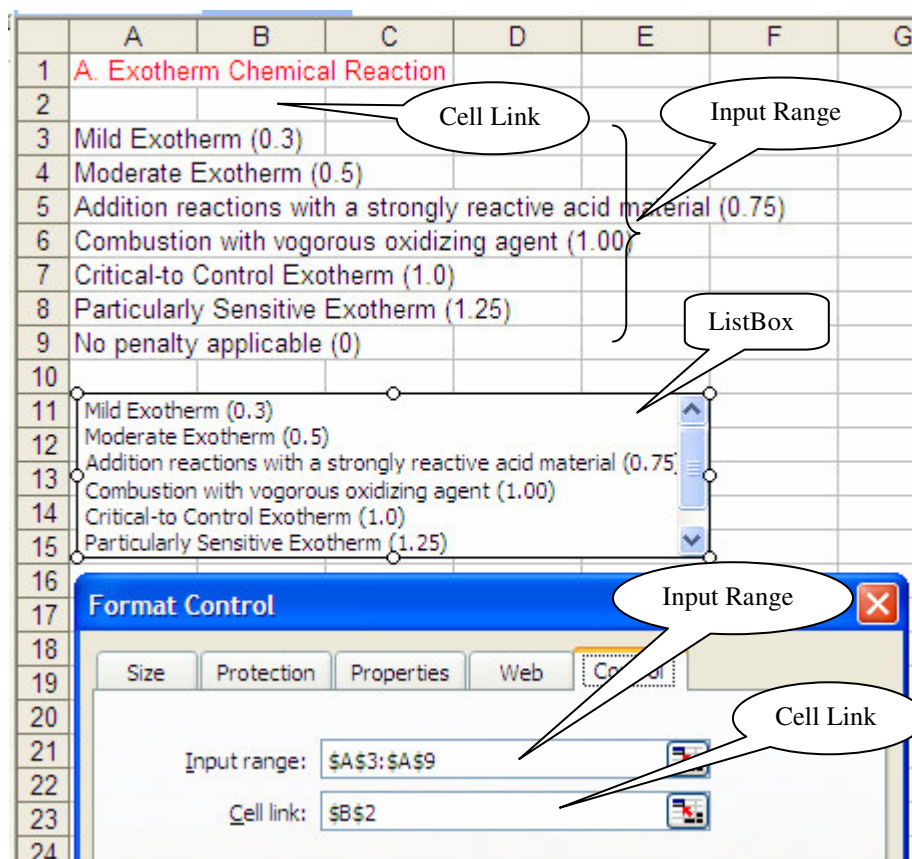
| | A | B | C | D | E | F | G |
|---|---|---|---|---|---|---|---|
| 1 | A. Exotherm Chemical Reaction | | | | | | |
| 2 | | | | | | | |
| 3 | Mild Exotherm (0.3) | | | | | | |
| 4 | Moderate Exotherm (0.5) | | | | | | |
| 5 | Addition reactions with a strongly reactive acid material (0.75) | | | | | | |
| 6 | Combustion with vogorous oxidizing agent (1.00) | | | | | | |
| 7 | Critical-to Control Exotherm (1.0) | | | | | | |
| 8 | Particularly Sensitive Exotherm (1.25) | | | | | | |
| 9 | No penalty applicable (0) | | | | | | |
| 10 | | | | | | | |
| 11 | | | | | | | |
| 12 | | | | | | | |
| 13 | | | | | | | |
| 14 | | | | | | | |
| 15 | | | | | | | |
| 16 | | | | | | | |
| 17 | | | | | | | |
| 18 | | | | | | | |
| 19 | | | | | | | |
| 20 | | | | | | | |
| 21 | | | | | | | |
| 22 | | | | | | | |
| 23 | | | | | | | |
| 24 | | | | | | | |

Cell Link

Input Range

ListBox

Mild Exotherm (0.3)
Moderate Exotherm (0.5)
Addition reactions with a strongly reactive acid material (0.75)
Combustion with vogorous oxidizing agent (1.00)
Critical-to Control Exotherm (1.0)
Particularly Sensitive Exotherm (1.25)

Format Control

Input Range

Size | Protection | Properties | Web | Control

Cell Link

Input range: $A$3:$A$9

Cell link: $B$2